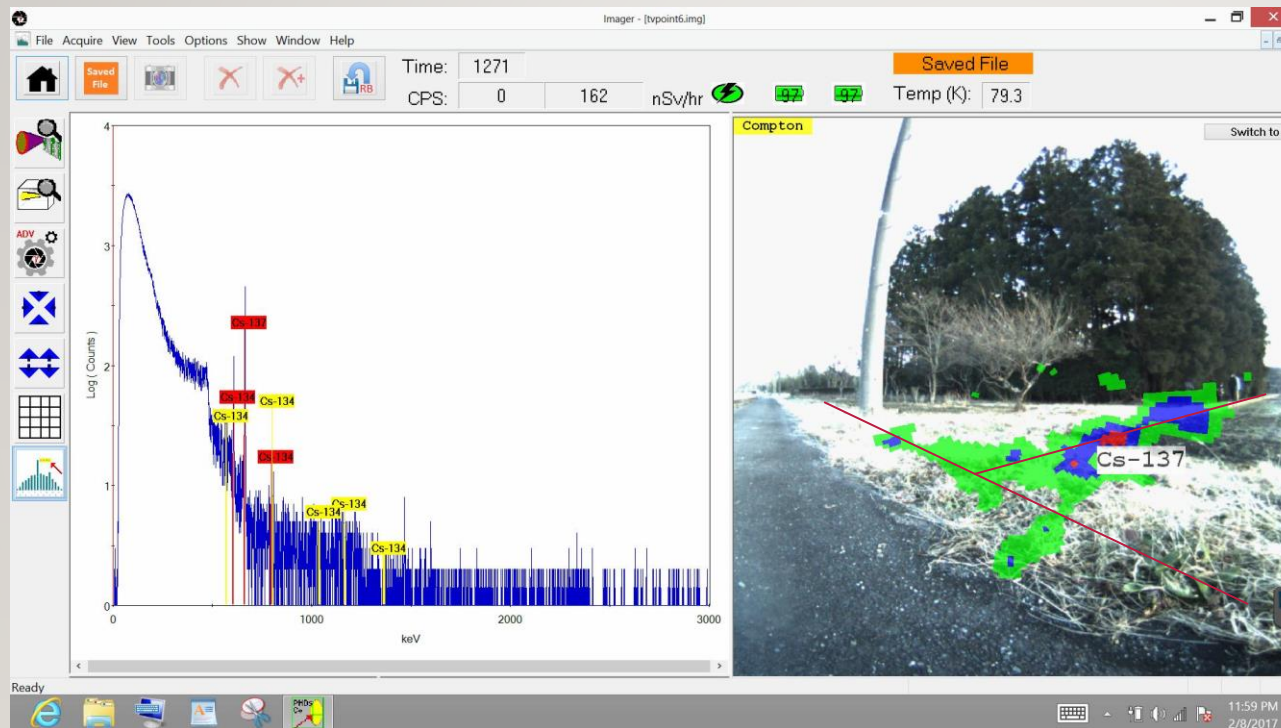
Imager - [tvpoint6.img]

File Acquire View Tools Options Show Window Help

Saved File

RB

Time: 1271

CPS: 0 162 nSv/hr

97 97

Saved File

Temp (K): 79.3

ADV

Compton

Switch to

Log ( Counts )

4

3

2

1

0

Cs-137

Cs-134

Cs-134

Cs-134

Cs-134

Cs-134

Cs-134

Cs-134

Cs-134

0 1000 2000 3000

keV

Cs-137

Ready

11:59 PM
2/8/2017